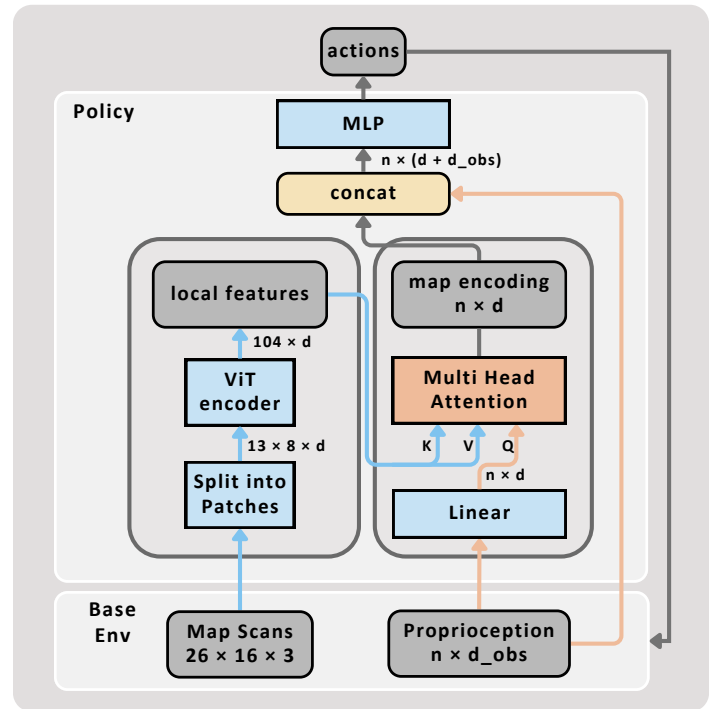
actions

Policy

MLP

n × (d + d_obs)

concat

local features

104 × d

ViT encoder

13 × 8 × d

Split into Patches

map encoding
n × d

Multi Head Attention

K V Q

n × d

Linear

Base Env

Map Scans
26 × 16 × 3

Proprioception
n × d_obs